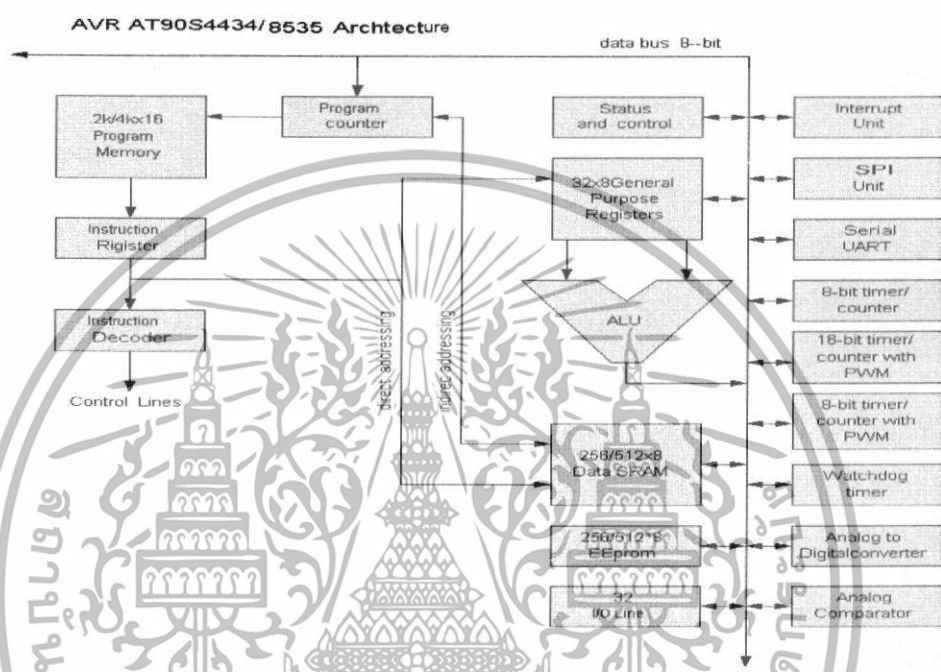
AVR AT90S4434/8535 Archtecture

data bus 8--bit

2k/4kx16 Program Memory

Program counter

Status and control

Interrupt Unit

32x8General Purpose Registers

SPI Unit

Instruction Rigister

Serial UART

ALU

8-bit timer/ counter

Instruction Decoder

direct addressing

indirect addressing

16-bit timer/ counter with PWM

Control Lines

8-bit timer/ counter with PWM

256/512x8 Data SRAM

Watchdog timer

256/512*8 EEprom

Analog to Digitalconverter

32 I/O Line

Analog Comparator